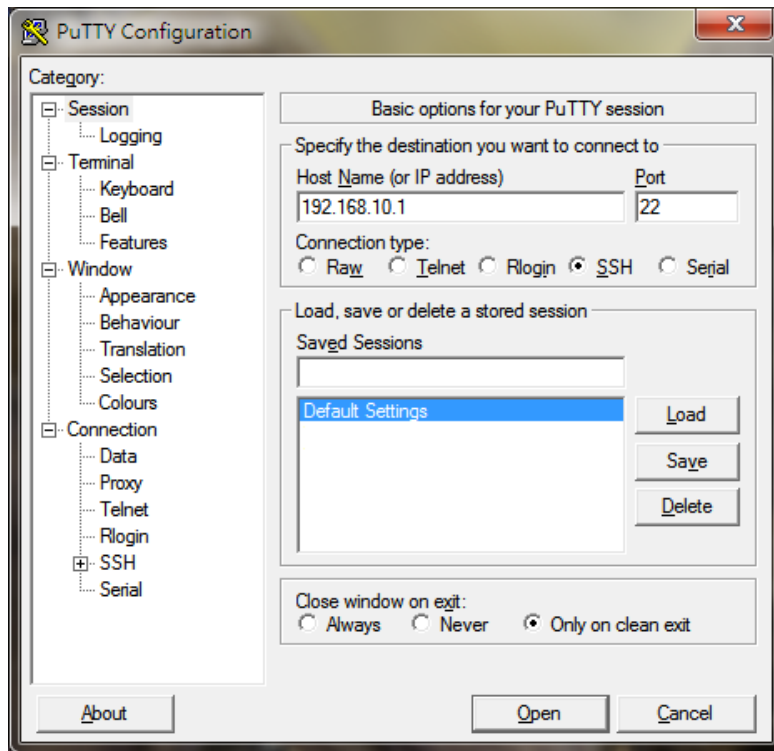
PuTTY Configuration

Category:

Session
Logging
Terminal
Keyboard
Bell
Features
Window
Appearance
Behaviour
Translation
Selection
Colours
Connection
Data
Proxy
Telnet
Rlogin
SSH
Serial

Basic options for your PuTTY session

Specify the destination you want to connect to

Host Name (or IP address)
192.168.10.1

Port
22

Connection type:
Raw Telnet Rlogin SSH Serial

Load, save or delete a stored session

Saved Sessions

Default Settings

Load
Save
Delete

Close window on exit:
Always Never Only on clean exit

About

Open

Cancel